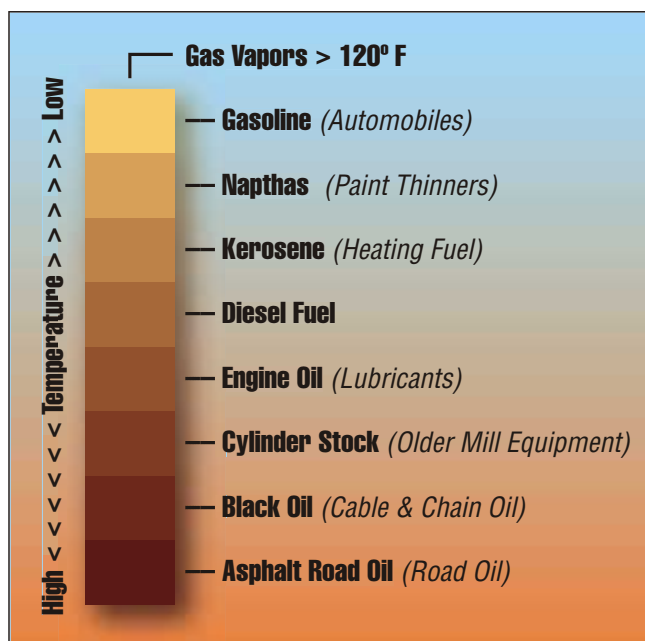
Gas Vapors > 120º F

Gasoline (Automobiles)

Napthas (Paint Thinners)

Kerosene (Heating Fuel)

Diesel Fuel

Engine Oil (Lubricants)

Cylinder Stock (Older Mill Equipment)

Black Oil (Cable & Chain Oil)

Asphalt Road Oil (Road Oil)

High < < < < < < < Temperature > > > > > > > Low